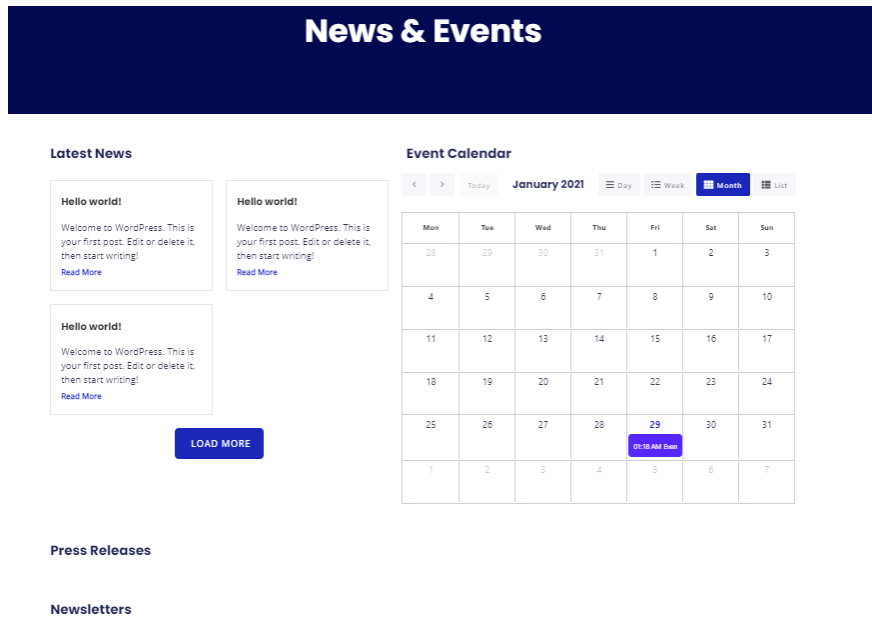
News & Events

Latest News

Hello world!

Welcome to WordPress. This is your first post. Edit or delete it, then start writing!

Read More

Hello world!

Welcome to WordPress. This is your first post. Edit or delete it, then start writing!

Read More

Hello world!

Welcome to WordPress. This is your first post. Edit or delete it, then start writing!

Read More

LOAD MORE

Event Calendar

‹ › Today January 2021 Day Week Month List

| Mon | Tue | Wed | Thu | Fri | Sat | Sun |
|---|---|---|---|---|---|---|
| 28 | 29 | 30 | 31 | 1 | 2 | 3 |
| 4 | 5 | 6 | 7 | 8 | 9 | 10 |
| 11 | 12 | 13 | 14 | 15 | 16 | 17 |
| 18 | 19 | 20 | 21 | 22 | 23 | 24 |
| 25 | 26 | 27 | 28 | 29 01:18 AM Even | 30 | 31 |
| 1 | 2 | 3 | 4 | 5 | 6 | 7 |

Press Releases

Newsletters